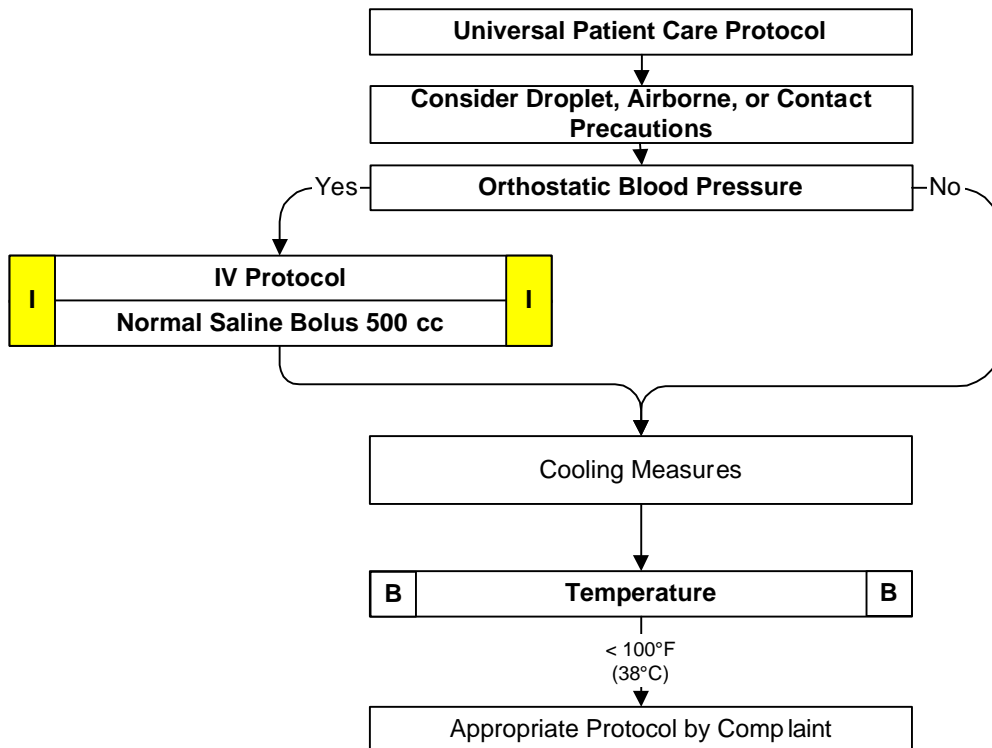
Universal Patient Care Protocol

Consider Droplet, Airborne, or Contact Precautions

Yes

Orthostatic Blood Pressure

No

I

IV Protocol

Normal Saline Bolus 500 cc

I

Cooling Measures

B

Temperature

B

< 100°F (38°C)

Appropriate Protocol by Complaint